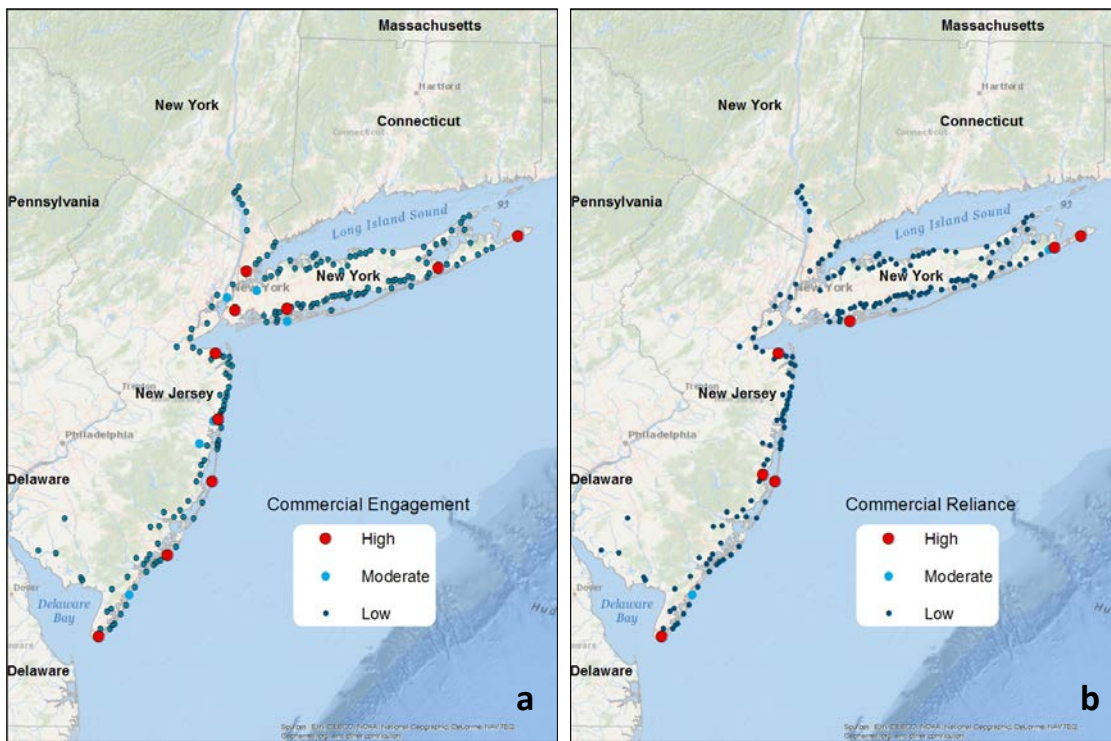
Massachusetts
Hartford
New York
Connecticut
Pennsylvania
Long Island Sound
95
New York
New York
Trenton
New Jersey
Philadelphia
Delaware
Commercial Engagement
High
Moderate
Low
Dover
Delaware Bay
Delaware
a
Sources: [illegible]

Massachusetts
Hartford
New York
Connecticut
Pennsylvania
Long Island Sound
95
New York
New York
Trenton
New Jersey
Philadelphia
Delaware
Commercial Reliance
High
Moderate
Low
Delaware Bay
Delaware
b
Sources: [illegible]